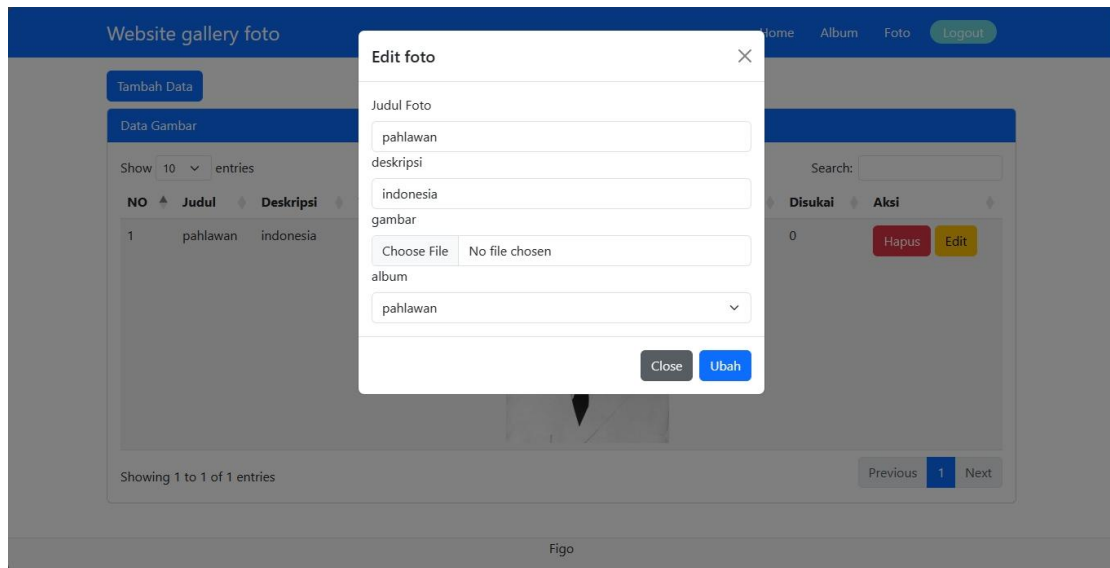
Website gallery foto

Home Album Foto Logout

Tambah Data

Data Gambar

Show 10 entries

Search:

| NO | Judul | Deskripsi | Disukai | Aksi |
|---|---|---|---|---|
| 1 | pahlawan | indonesia | 0 | Hapus Edit |

Showing 1 to 1 of 1 entries

Previous 1 Next

Edit foto

Judul Foto

pahlawan

deskripsi

indonesia

gambar

Choose File No file chosen

album

pahlawan

Close Ubah

Figo